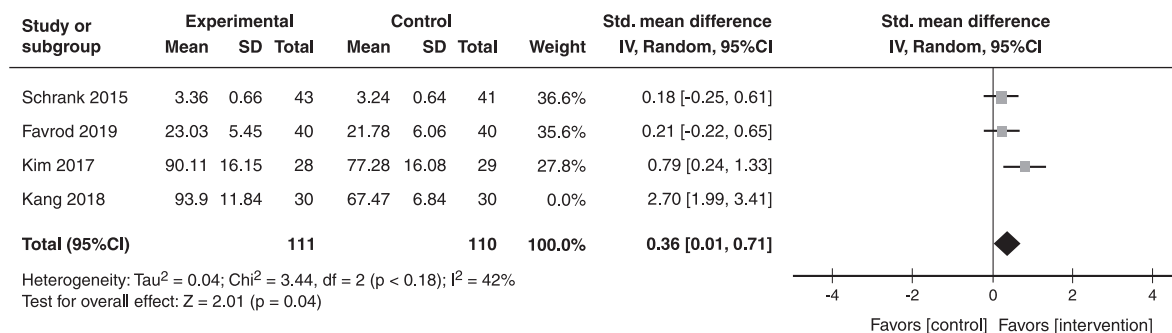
| Study or subgroup | Experimental Mean | Experimental SD | Experimental Total | Control Mean | Control SD | Control Total | Weight | Std. mean difference IV, Random, 95%CI |
|---|---|---|---|---|---|---|---|---|
| Schrank 2015 | 3.36 | 0.66 | 43 | 3.24 | 0.64 | 41 | 36.6% | 0.18 [-0.25, 0.61] |
| Favrod 2019 | 23.03 | 5.45 | 40 | 21.78 | 6.06 | 40 | 35.6% | 0.21 [-0.22, 0.65] |
| Kim 2017 | 90.11 | 16.15 | 28 | 77.28 | 16.08 | 29 | 27.8% | 0.79 [0.24, 1.33] |
| Kang 2018 | 93.9 | 11.84 | 30 | 67.47 | 6.84 | 30 | 0.0% | 2.70 [1.99, 3.41] |
| **Total (95%CI)** | | | **111** | | | **110** | **100.0%** | **0.36 [0.01, 0.71]** |

Heterogeneity: Tau$^2$ = 0.04; Chi$^2$ = 3.44, df = 2 (p < 0.18); I$^2$ = 42%
Test for overall effect: Z = 2.01 (p = 0.04)

Std. mean difference
IV, Random, 95%CI

-4 -2 0 2 4

Favors [control] Favors [intervention]